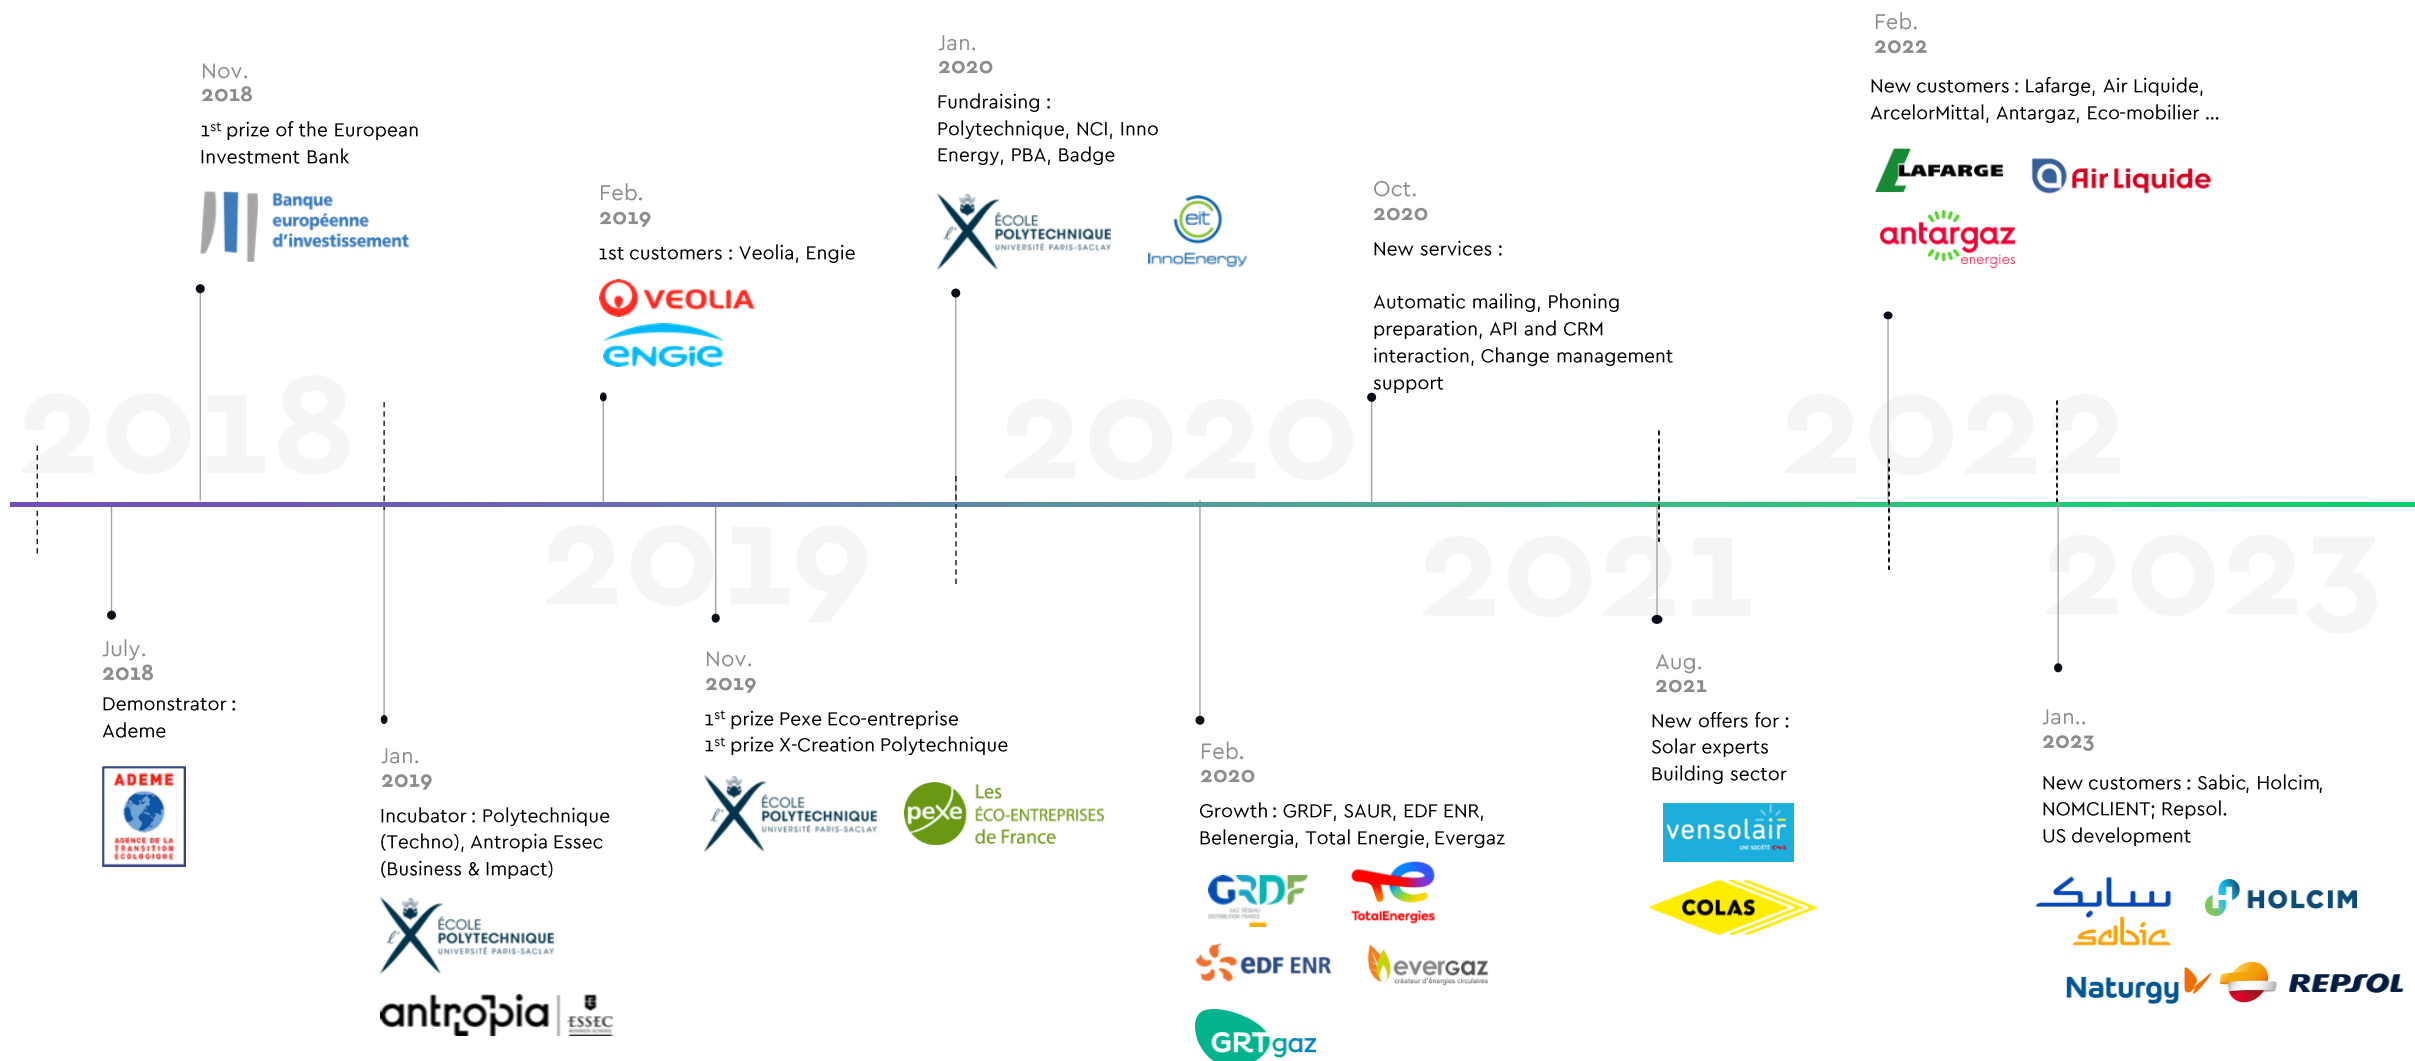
2018 2019 2020 2021 2022 2023

Nov.
2018
1$^{st}$ prize of the European Investment Bank

Banque européenne d'investissement

July.
2018
Demonstrator : Ademe

ADEME
AGENCE DE LA TRANSITION ÉCOLOGIQUE

Jan.
2019
Incubator : Polytechnique (Techno), Antropia Essec (Business & Impact)

ÉCOLE POLYTECHNIQUE UNIVERSITÉ PARIS-SACLAY

antropia ESSEC

Feb.
2019
1st customers : Veolia, Engie

VEOLIA
ENGIE

Nov.
2019
1$^{st}$ prize Pexe Eco-entreprise
1$^{st}$ prize X-Creation Polytechnique

ÉCOLE POLYTECHNIQUE UNIVERSITÉ PARIS-SACLAY

pexe Les ÉCO-ENTREPRISES de France

Jan.
2020
Fundraising : Polytechnique, NCI, Inno Energy, PBA, Badge

ÉCOLE POLYTECHNIQUE UNIVERSITÉ PARIS-SACLAY

eit InnoEnergy

Feb.
2020
Growth : GRDF, SAUR, EDF ENR, Belenergia, Total Energie, Evergaz

GRDF
TotalEnergies
EDF ENR
evergaz
GRTgaz

Oct.
2020
New services :

Automatic mailing, Phoning preparation, API and CRM interaction, Change management support

Aug.
2021
New offers for : Solar experts Building sector

vensolair
COLAS

Feb.
2022
New customers : Lafarge, Air Liquide, ArcelorMittal, Antargaz, Eco-mobilier ...

LAFARGE
Air Liquide
antargaz energies

Jan..
2023
New customers : Sabic, Holcim, NOMCLIENT; Repsol.
US development

sabic
HOLCIM
Naturgy
REPSOL